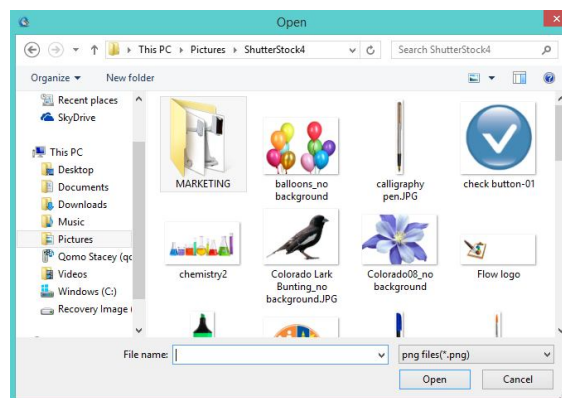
Open

This PC › Pictures › ShutterStock4

Search ShutterStock4

Organize ▾ New folder

Recent places
SkyDrive
This PC
Desktop
Documents
Downloads
Music
Pictures
Qomo Stacey (qc
Videos
Windows (C:)
Recovery Image (

MARKETING
balloons_no background
calligraphy pen.JPG
check button-01
chemistry2
Colorado Lark Bunting_no background.JPG
Colorado08_no background
Flow logo

File name:
png files(*.png)
Open
Cancel